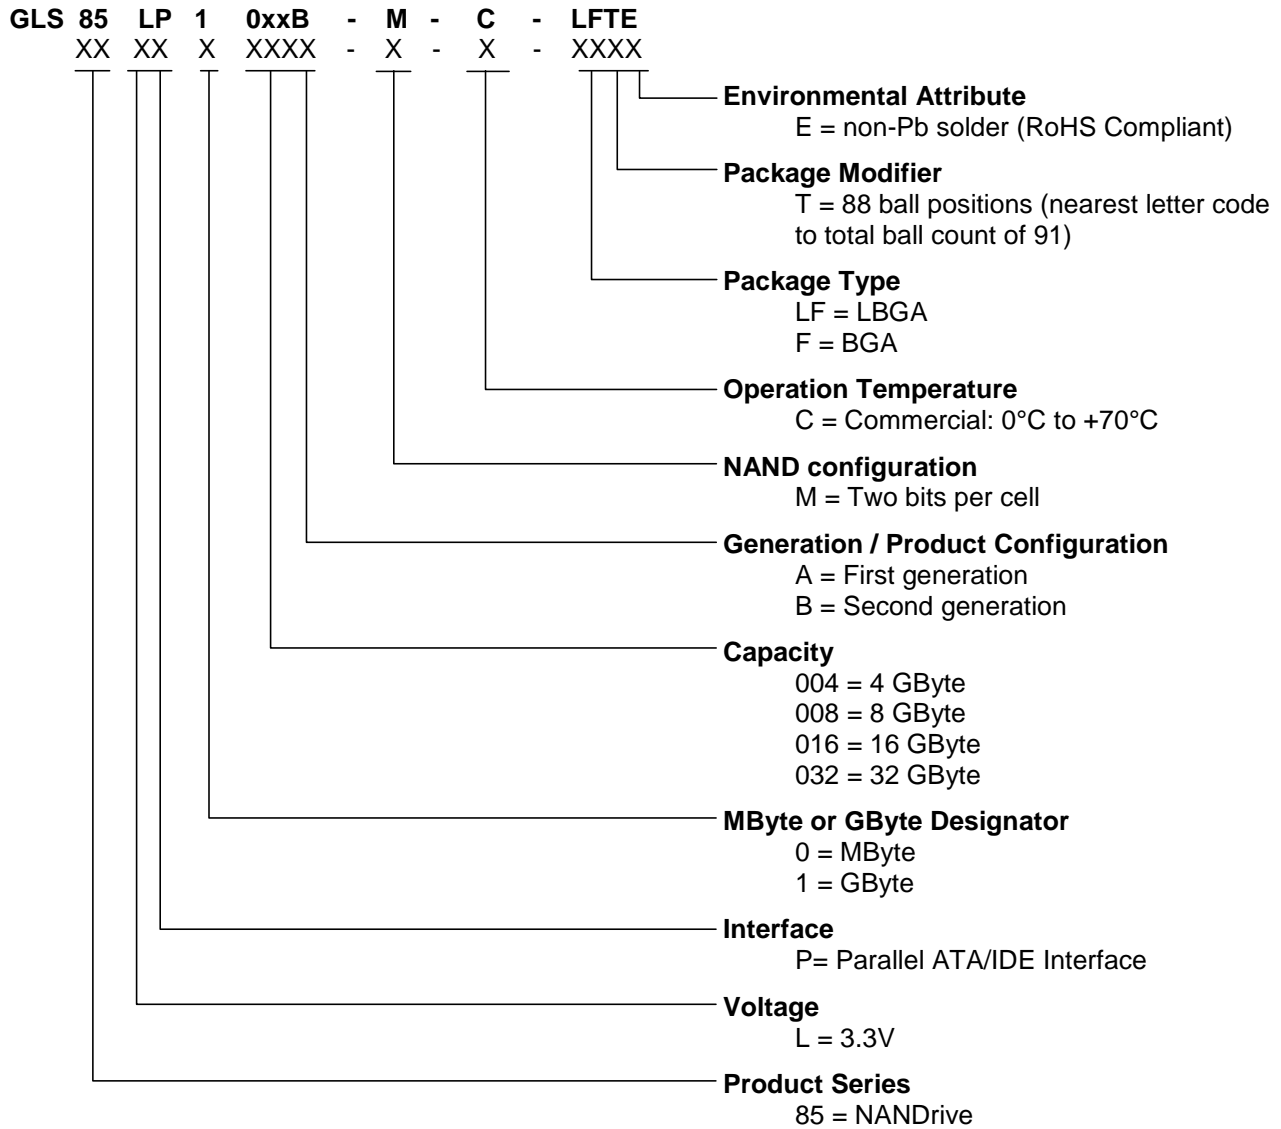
GLS 85 LP 1 0xxB - M - C - LFTE
XX XX X XXXX - X - X - XXXX

**Environmental Attribute**
E = non-Pb solder (RoHS Compliant)

**Package Modifier**
T = 88 ball positions (nearest letter code to total ball count of 91)

**Package Type**
LF = LBGA
F = BGA

**Operation Temperature**
C = Commercial: 0°C to +70°C

**NAND configuration**
M = Two bits per cell

**Generation / Product Configuration**
A = First generation
B = Second generation

**Capacity**
004 = 4 GByte
008 = 8 GByte
016 = 16 GByte
032 = 32 GByte

**MByte or GByte Designator**
0 = MByte
1 = GByte

**Interface**
P= Parallel ATA/IDE Interface

**Voltage**
L = 3.3V

**Product Series**
85 = NANDrive